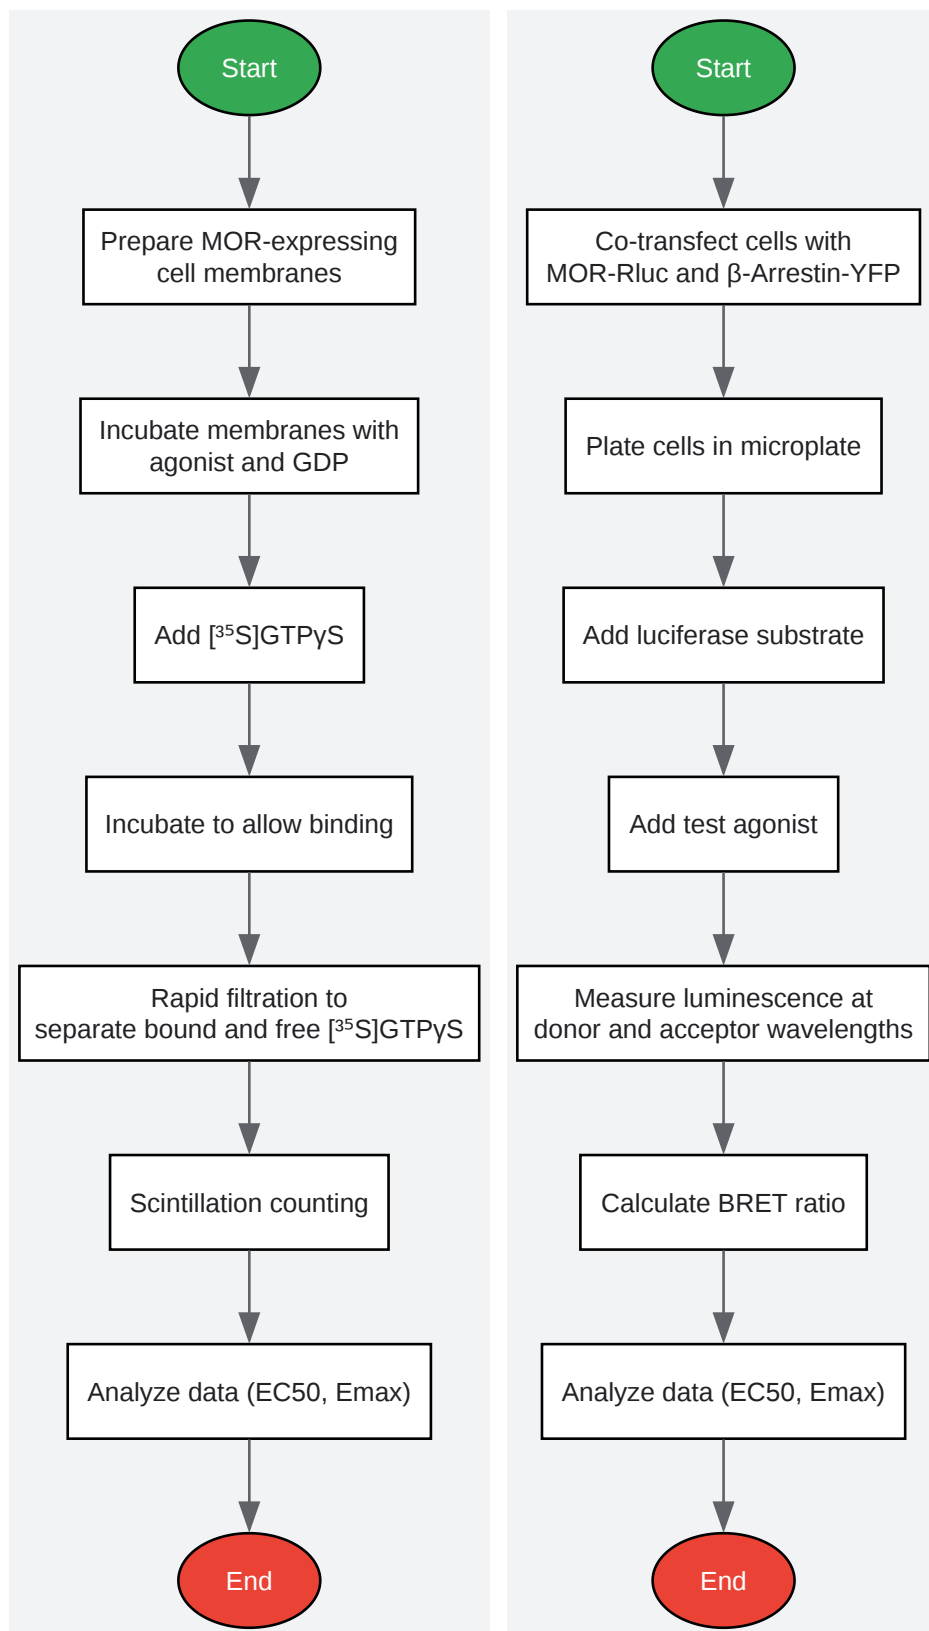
Start

Prepare MOR-expressing cell membranes

Incubate membranes with agonist and GDP

Add [$^{35}$S]GTPγS

Incubate to allow binding

Rapid filtration to separate bound and free [$^{35}$S]GTPγS

Scintillation counting

Analyze data (EC50, Emax)

End

Start

Co-transfect cells with MOR-Rluc and β-Arrestin-YFP

Plate cells in microplate

Add luciferase substrate

Add test agonist

Measure luminescence at donor and acceptor wavelengths

Calculate BRET ratio

Analyze data (EC50, Emax)

End